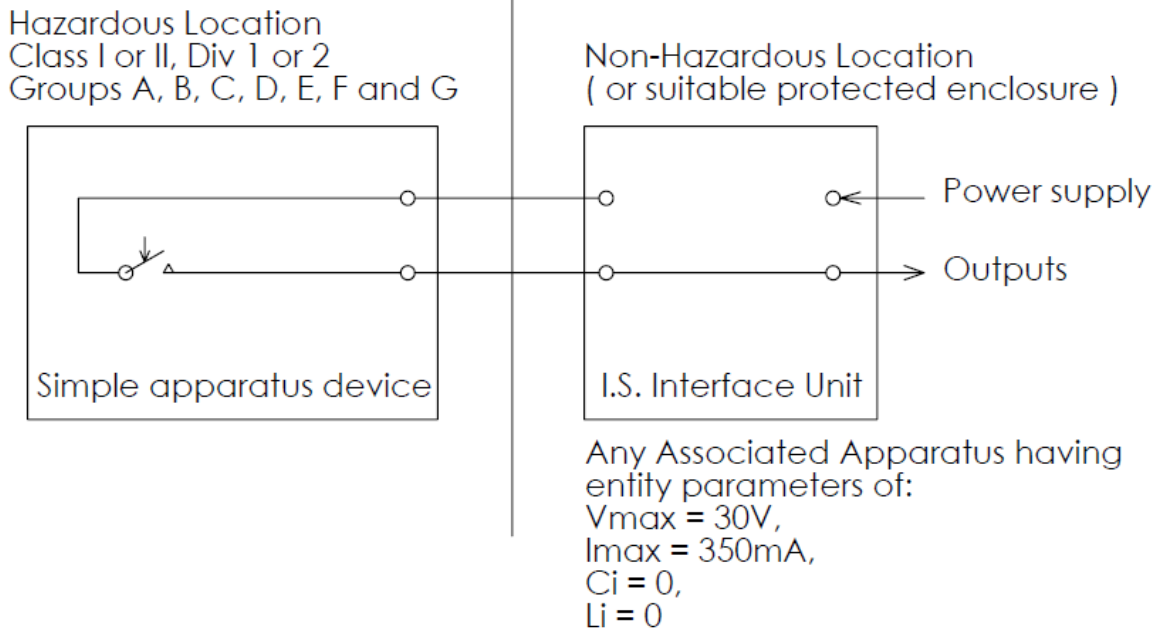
Hazardous Location
Class I or II, Div 1 or 2
Groups A, B, C, D, E, F and G

Non-Hazardous Location
( or suitable protected enclosure )

Power supply

Outputs

Simple apparatus device

I.S. Interface Unit

Any Associated Apparatus having entity parameters of:
Vmax = 30V,
Imax = 350mA,
Ci = 0,
Li = 0